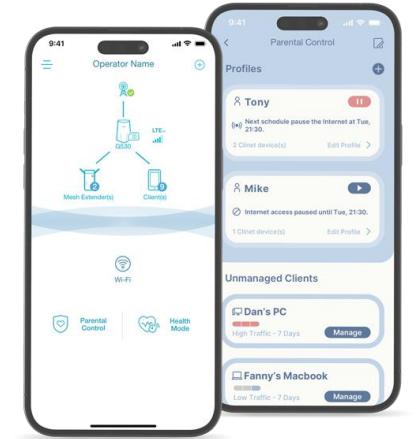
9:41

Operator Name

LTE

Q530

2
Mesh Extender(s)

3
Client(s)

Wi-Fi

Parental Control

Health Mode

9:41

Parental Control

Profiles

Tony

Next schedule pause the Internet at Tue, 21:30.

2 Clinet device(s)

Edit Profile

Mike

Internet access paused until Tue, 21:30.

1 Clinet device(s)

Edit Profile

Unmanaged Clients

Dan's PC

High Traffic - 7 Days

Manage

Fanny's Macbook

Low Traffic - 7 Days

Manage